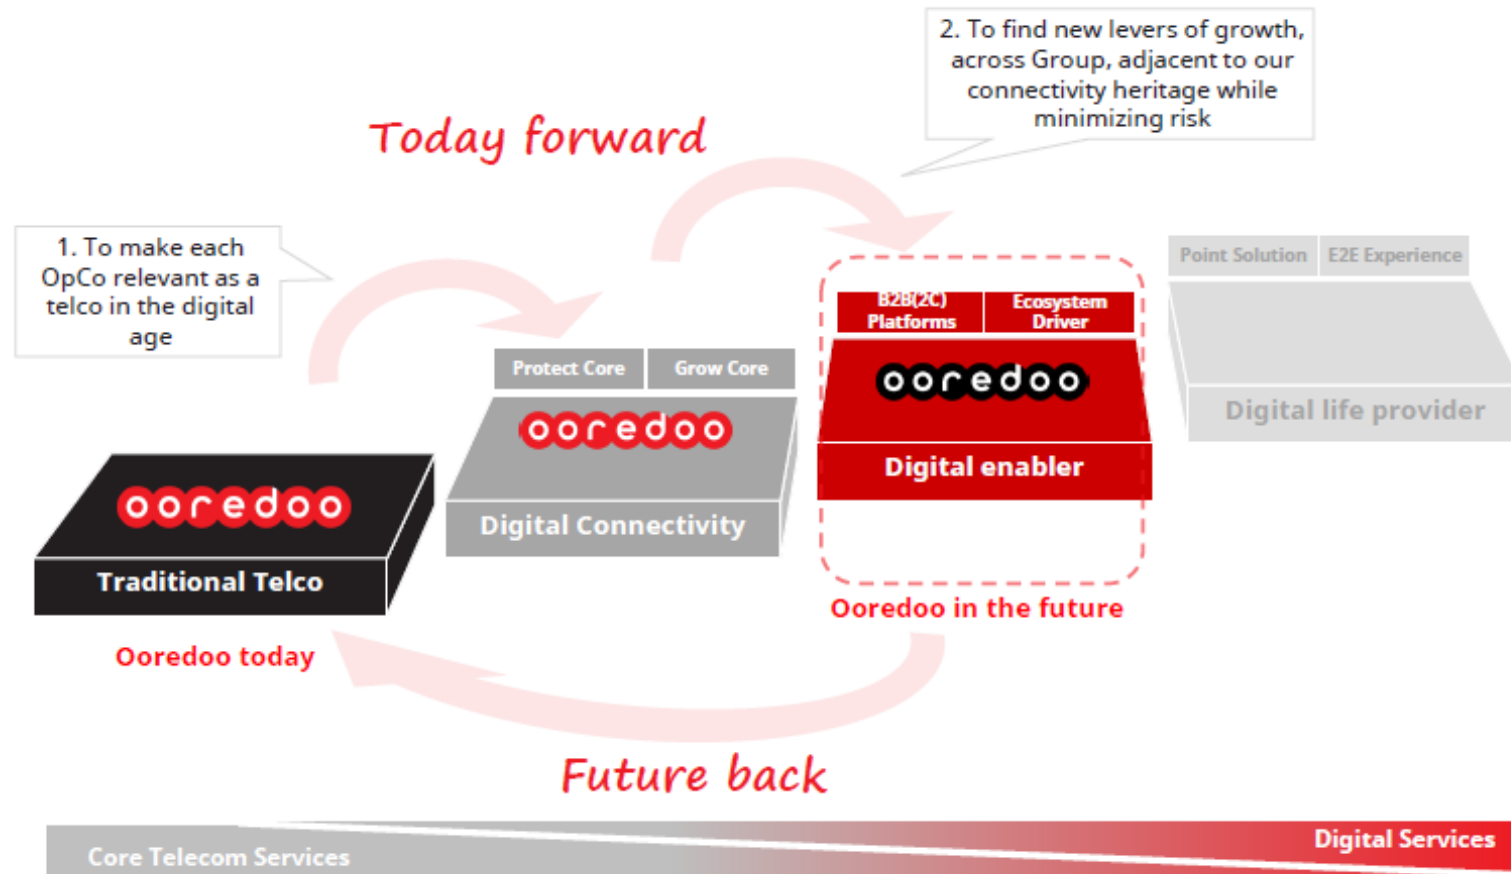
2. To find new levers of growth, across Group, adjacent to our connectivity heritage while minimizing risk

Today forward

1. To make each OpCo relevant as a telco in the digital age

Point Solution

E2E Experience

B2B(2C) Platforms

Ecosystem Driver

ooredoo

Digital life provider

Protect Core

Grow Core

ooredoo

Digital enabler

ooredoo

Digital Connectivity

Traditional Telco

Ooredoo in the future

Ooredoo today

Future back

Digital Services

Core Telecom Services